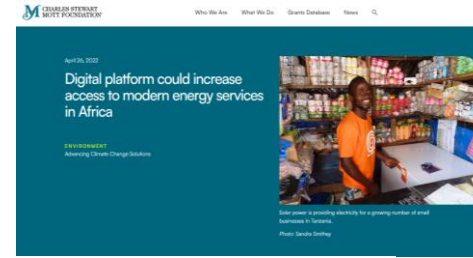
M CHARLES STEWART MOTT FOUNDATION

Who We Are What We Do Grants Database News

April 26, 2022

Digital platform could increase access to modern energy services in Africa

ENVIRONMENT

Advancing Climate Change Solutions

Solar power is providing electricity for a growing number of small businesses in Tanzania.

Photo: Sandra Smithey